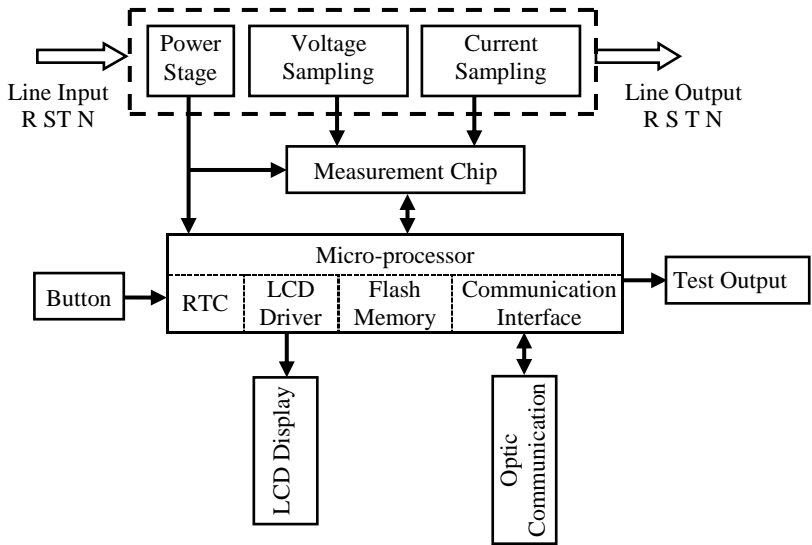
Power Stage

Voltage Sampling

Current Sampling

Line Input
R ST N

Line Output
R S T N

Measurement Chip

Micro-processor

Button

RTC

LCD Driver

Flash Memory

Communication Interface

Test Output

LCD Display

Optic Communication